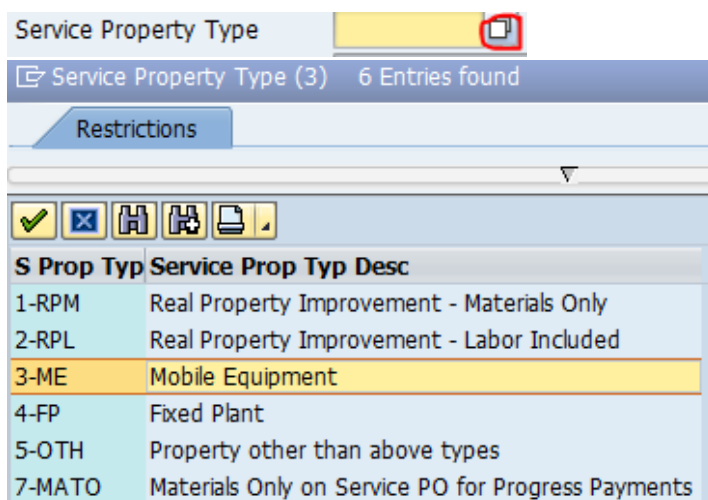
Service Property Type

Service Property Type (3) 6 Entries found

Restrictions

| S Prop Typ | Service Prop Typ Desc |
|---|---|
| 1-RPM | Real Property Improvement - Materials Only |
| 2-RPL | Real Property Improvement - Labor Included |
| 3-ME | Mobile Equipment |
| 4-FP | Fixed Plant |
| 5-OTH | Property other than above types |
| 7-MATO | Materials Only on Service PO for Progress Payments |